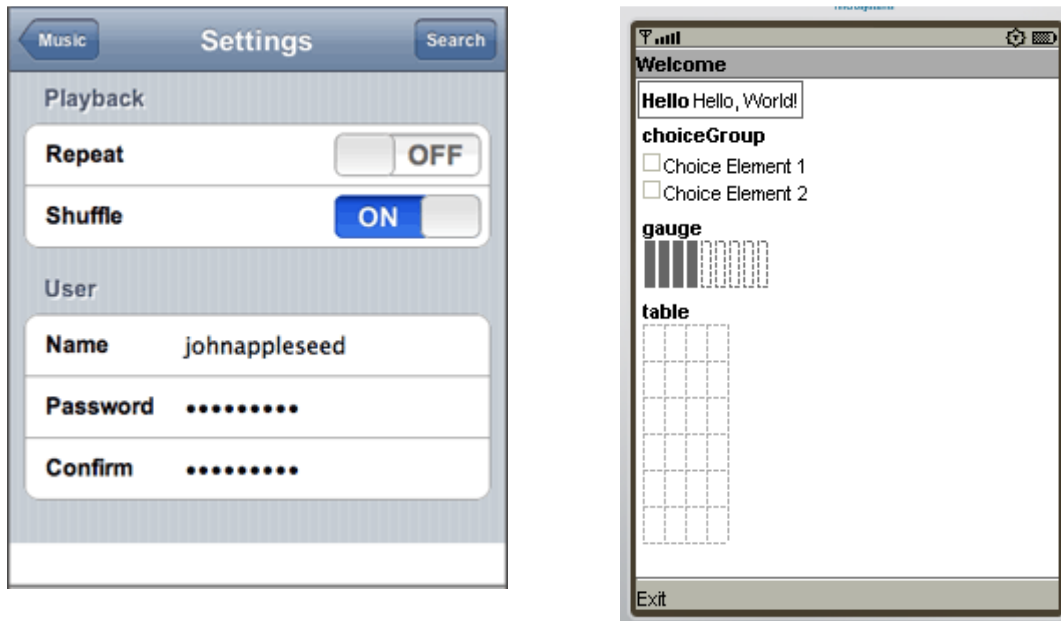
Music

Settings

Search

Playback

Repeat OFF

Shuffle ON

User

Name johnappleseed

Password •••••••••

Confirm •••••••••

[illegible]

Welcome

Hello Hello, World!

choiceGroup

Choice Element 1

Choice Element 2

gauge

table

Exit